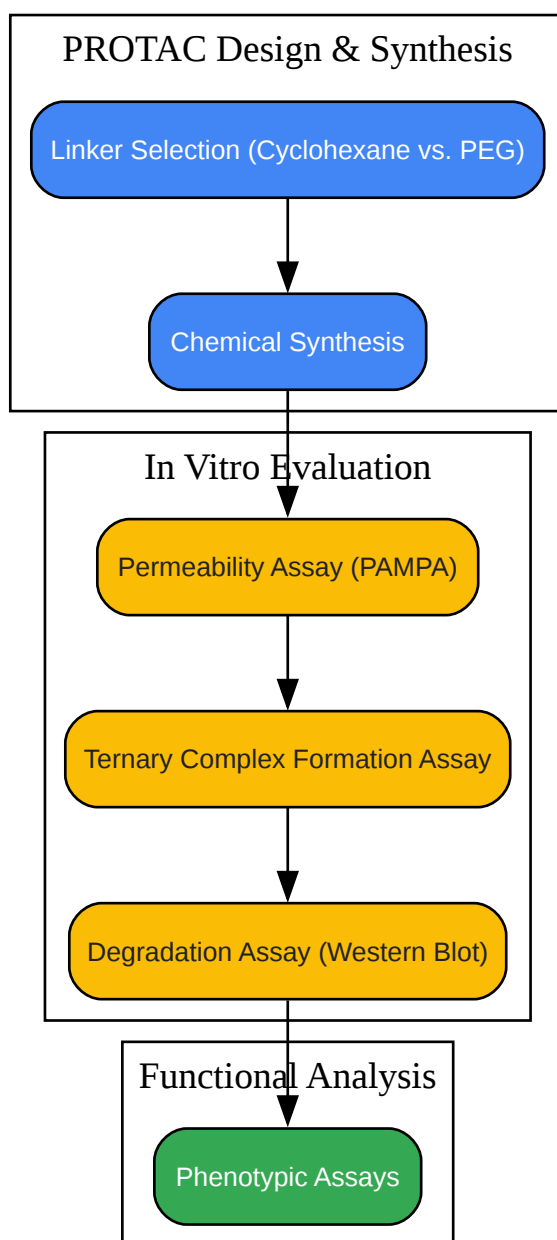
PROTAC Design & Synthesis

Linker Selection (Cyclohexane vs. PEG)

Chemical Synthesis

In Vitro Evaluation

Permeability Assay (PAMPA)

Ternary Complex Formation Assay

Degradation Assay (Western Blot)

Functional Analysis

Phenotypic Assays